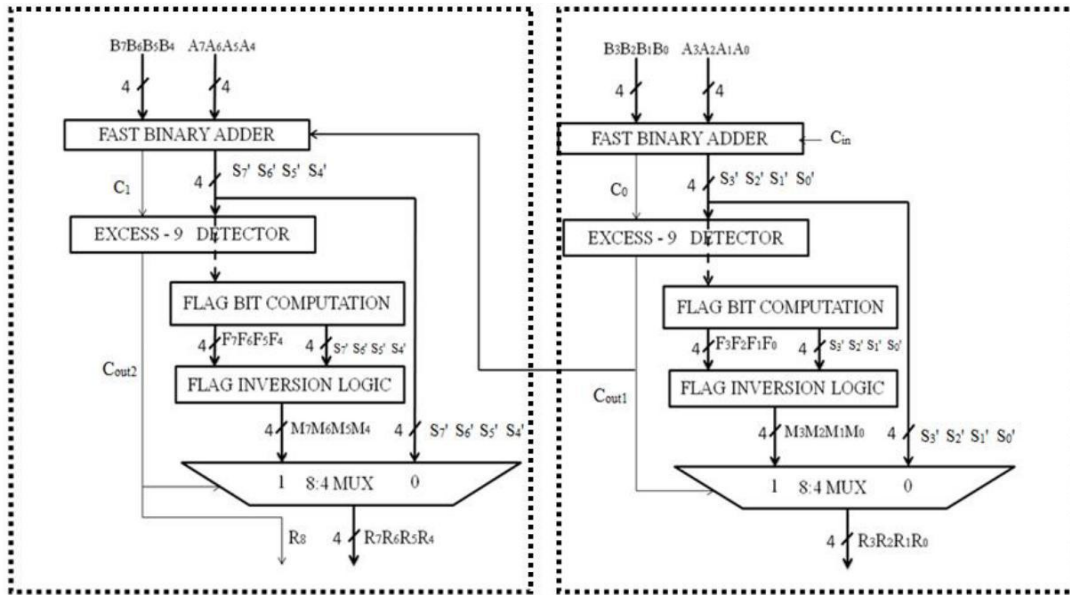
$B_7B_6B_5B_4$ $A_7A_6A_5A_4$

4 4

FAST BINARY ADDER

$C_1$

4 $S_7'$ $S_6'$ $S_5'$ $S_4'$

EXCESS - 9 DETECTOR

FLAG BIT COMPUTATION

4 $F_7F_6F_5F_4$ 4 $S_7'$ $S_6'$ $S_5'$ $S_4'$

$C_{out2}$

FLAG INVERSION LOGIC

4 $M_7M_6M_5M_4$ 4 $S_7'$ $S_6'$ $S_5'$ $S_4'$

1 8:4 MUX 0

$R_8$ 4 $R_7R_6R_5R_4$

$B_3B_2B_1B_0$ $A_3A_2A_1A_0$

4 4

FAST BINARY ADDER $C_{in}$

$C_0$

4 $S_3'$ $S_2'$ $S_1'$ $S_0'$

EXCESS - 9 DETECTOR

FLAG BIT COMPUTATION

4 $F_3F_2F_1F_0$ 4 $S_3'$ $S_2'$ $S_1'$ $S_0'$

$C_{out1}$

FLAG INVERSION LOGIC

4 $M_3M_2M_1M_0$ 4 $S_3'$ $S_2'$ $S_1'$ $S_0'$

1 8:4 MUX 0

4 $R_3R_2R_1R_0$